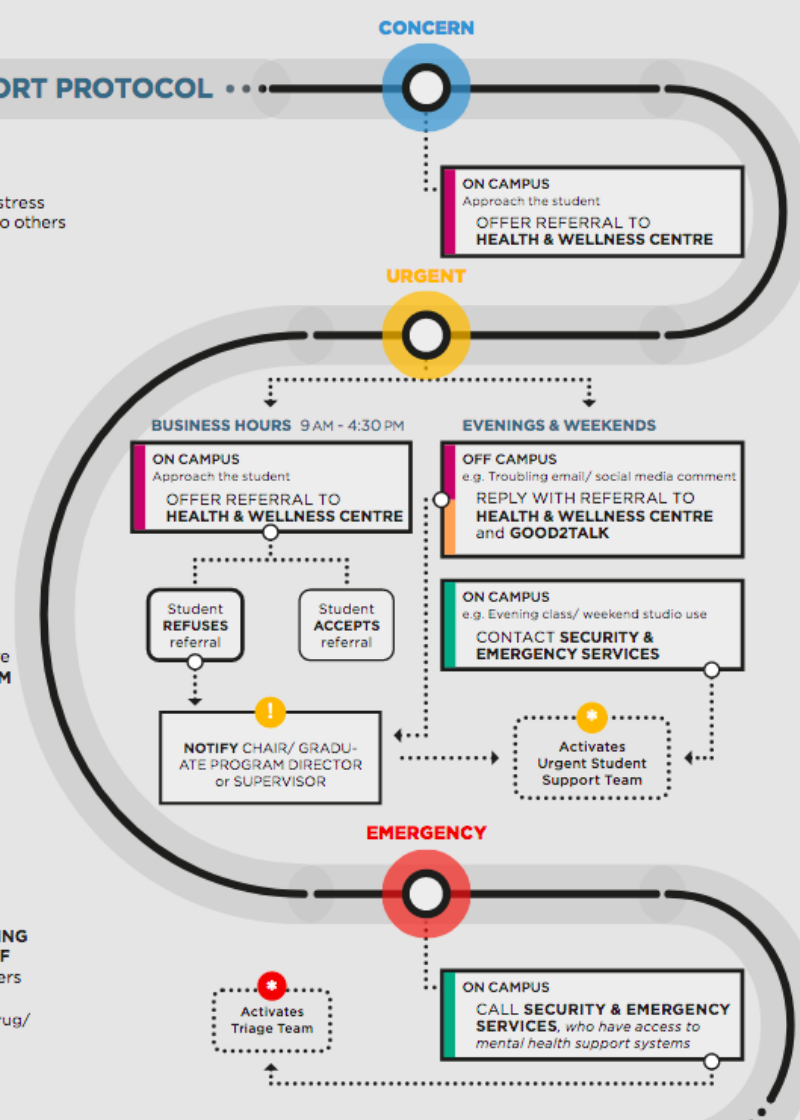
ORT PROTOCOL

stress
o others

CONCERN

ON CAMPUS
Approach the student
OFFER REFERRAL TO
HEALTH & WELLNESS CENTRE

URGENT

BUSINESS HOURS 9 AM - 4:30 PM

ON CAMPUS
Approach the student
OFFER REFERRAL TO
HEALTH & WELLNESS CENTRE

Student
REFUSES
referral

Student
ACCEPTS
referral

NOTIFY CHAIR/ GRADUATE PROGRAM DIRECTOR or SUPERVISOR

EVENINGS & WEEKENDS

OFF CAMPUS
e.g. Troubling email/ social media comment
REPLY WITH REFERRAL TO
HEALTH & WELLNESS CENTRE
and GOOD2TALK

ON CAMPUS
e.g. Evening class/ weekend studio use
CONTACT SECURITY &
EMERGENCY SERVICES

Activates
Urgent Student
Support Team

e
M

EMERGENCY

ING
F
ers
rug/

Activates
Triage Team

ON CAMPUS
CALL SECURITY & EMERGENCY SERVICES, who have access to mental health support systems